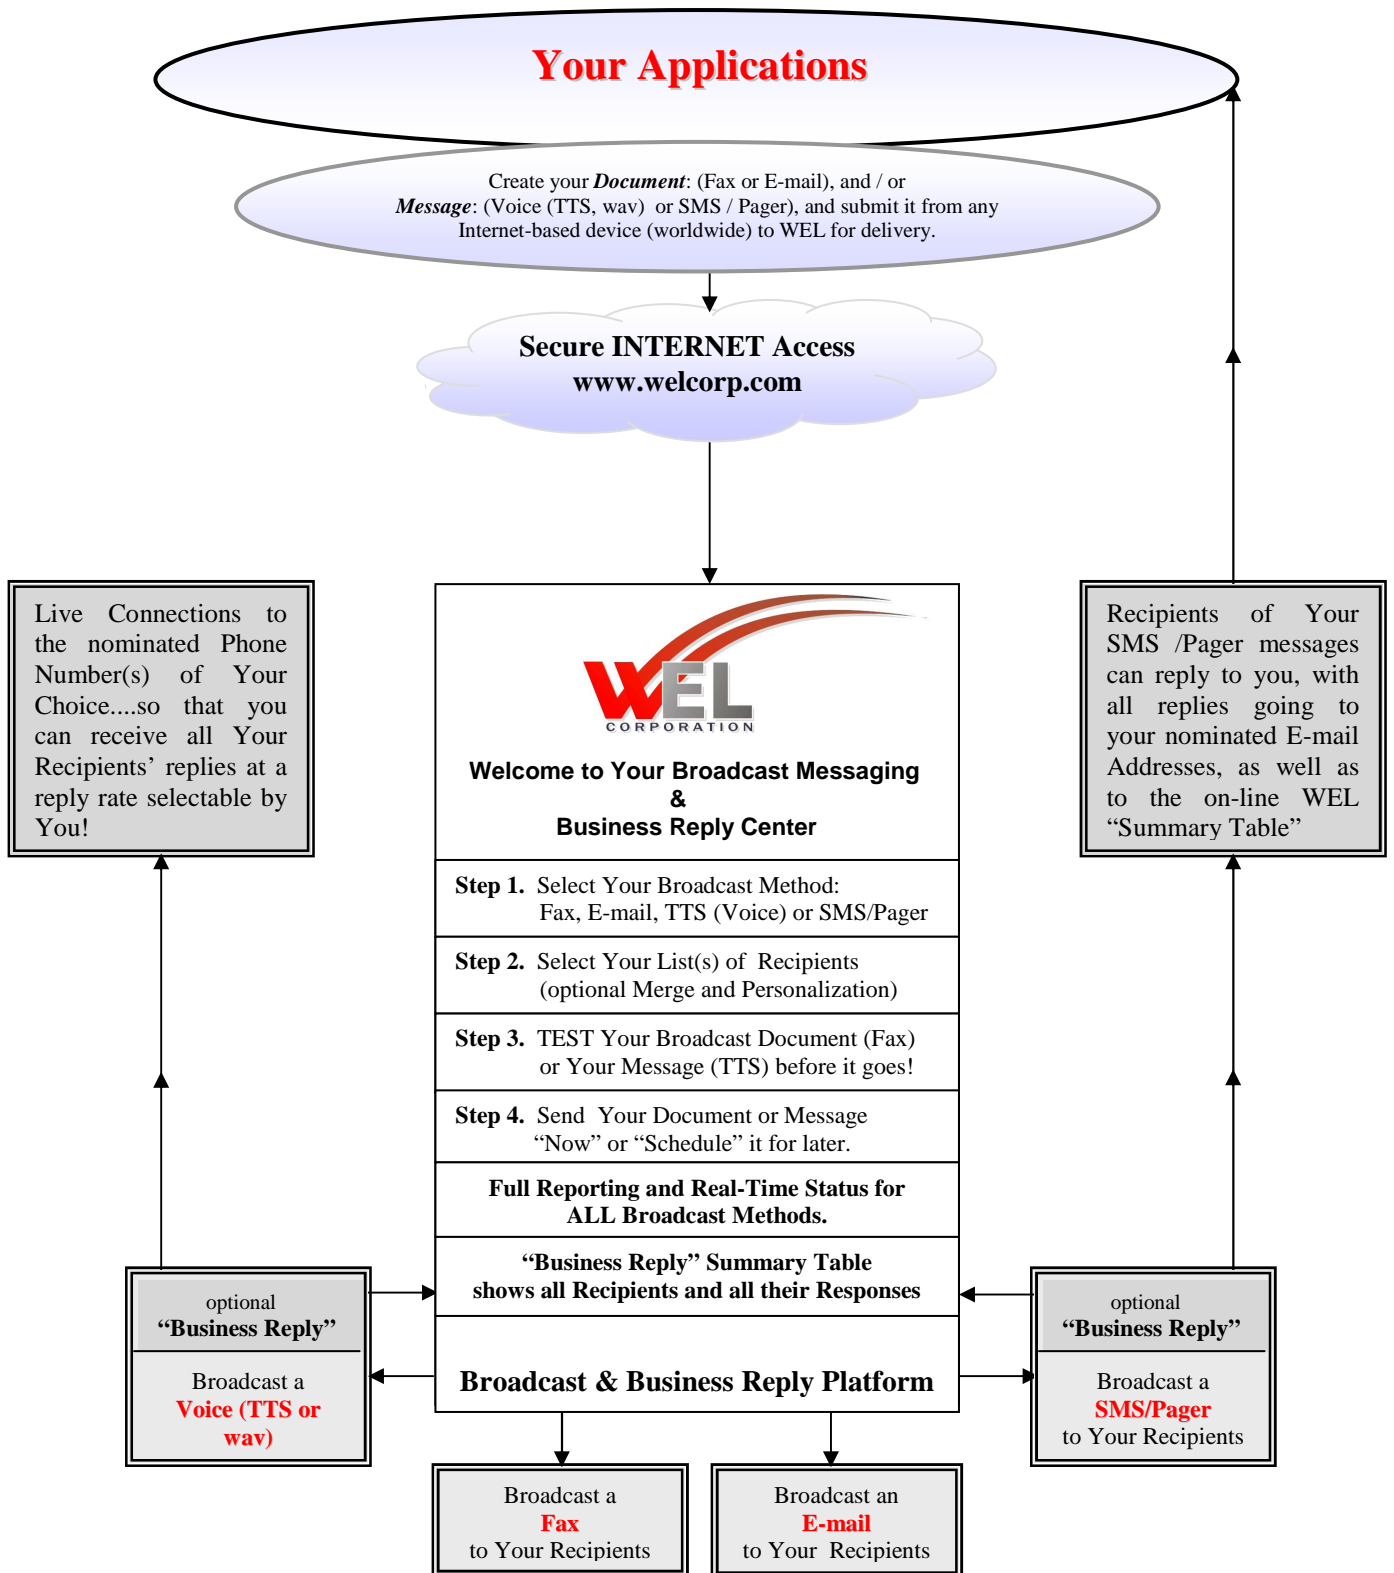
Your Applications

Create your ***Document***: (Fax or E-mail), and / or ***Message***: (Voice (TTS, wav) or SMS / Pager), and submit it from any Internet-based device (worldwide) to WEL for delivery.

Secure INTERNET Access
www.welcorp.com

Live Connections to the nominated Phone Number(s) of Your Choice....so that you can receive all Your Recipients' replies at a reply rate selectable by You!

WEL
CORPORATION

Welcome to Your Broadcast Messaging
&
Business Reply Center

**Step 1.** Select Your Broadcast Method: Fax, E-mail, TTS (Voice) or SMS/Pager

**Step 2.** Select Your List(s) of Recipients (optional Merge and Personalization)

**Step 3.** TEST Your Broadcast Document (Fax) or Your Message (TTS) before it goes!

**Step 4.** Send Your Document or Message "Now" or "Schedule" it for later.

**Full Reporting and Real-Time Status for ALL Broadcast Methods.**

**"Business Reply" Summary Table shows all Recipients and all their Responses**

**Broadcast & Business Reply Platform**

Recipients of Your SMS /Pager messages can reply to you, with all replies going to your nominated E-mail Addresses, as well as to the on-line WEL "Summary Table"

optional
**"Business Reply"**

Broadcast a
**Voice (TTS or wav)**

optional
**"Business Reply"**

Broadcast a
**SMS/Pager**
to Your Recipients

Broadcast a
**Fax**
to Your Recipients

Broadcast an
**E-mail**
to Your Recipients